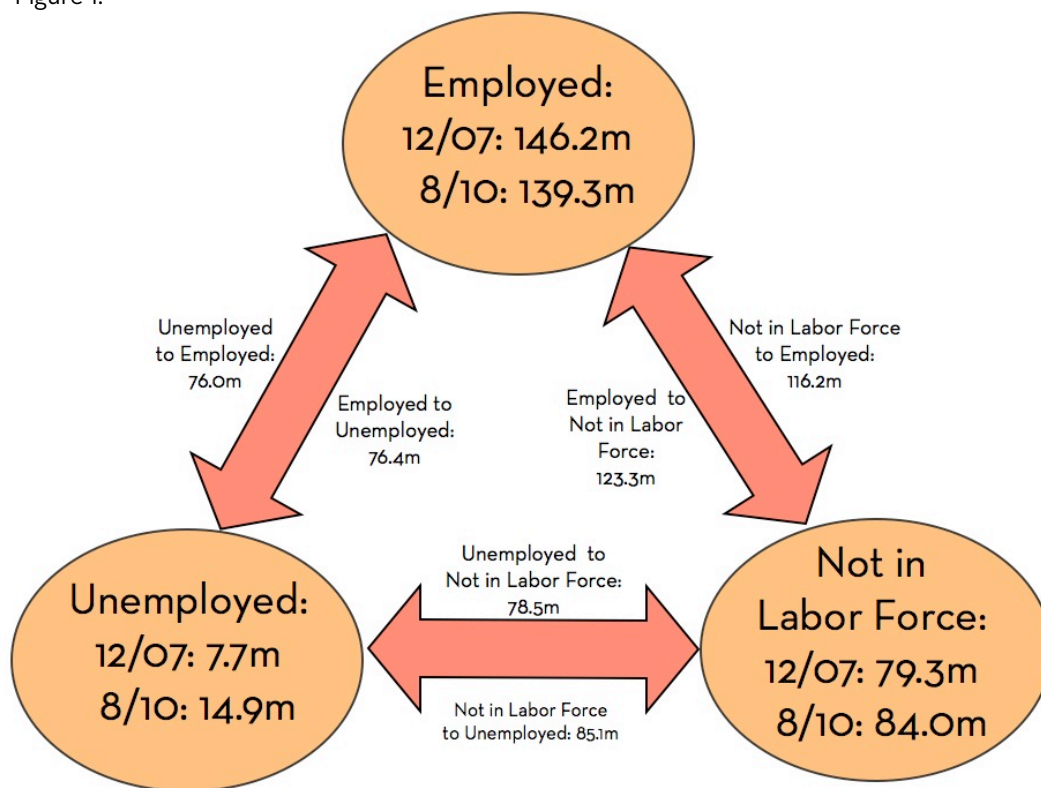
Figure 1.

Employed:
12/07: 146.2m
8/10: 139.3m

Unemployed to Employed: 76.0m

Employed to Unemployed: 76.4m

Employed to Not in Labor Force: 123.3m

Not in Labor Force to Employed: 116.2m

Unemployed:
12/07: 7.7m
8/10: 14.9m

Unemployed to Not in Labor Force: 78.5m

Not in Labor Force to Unemployed: 85.1m

Not in Labor Force:
12/07: 79.3m
8/10: 84.0m